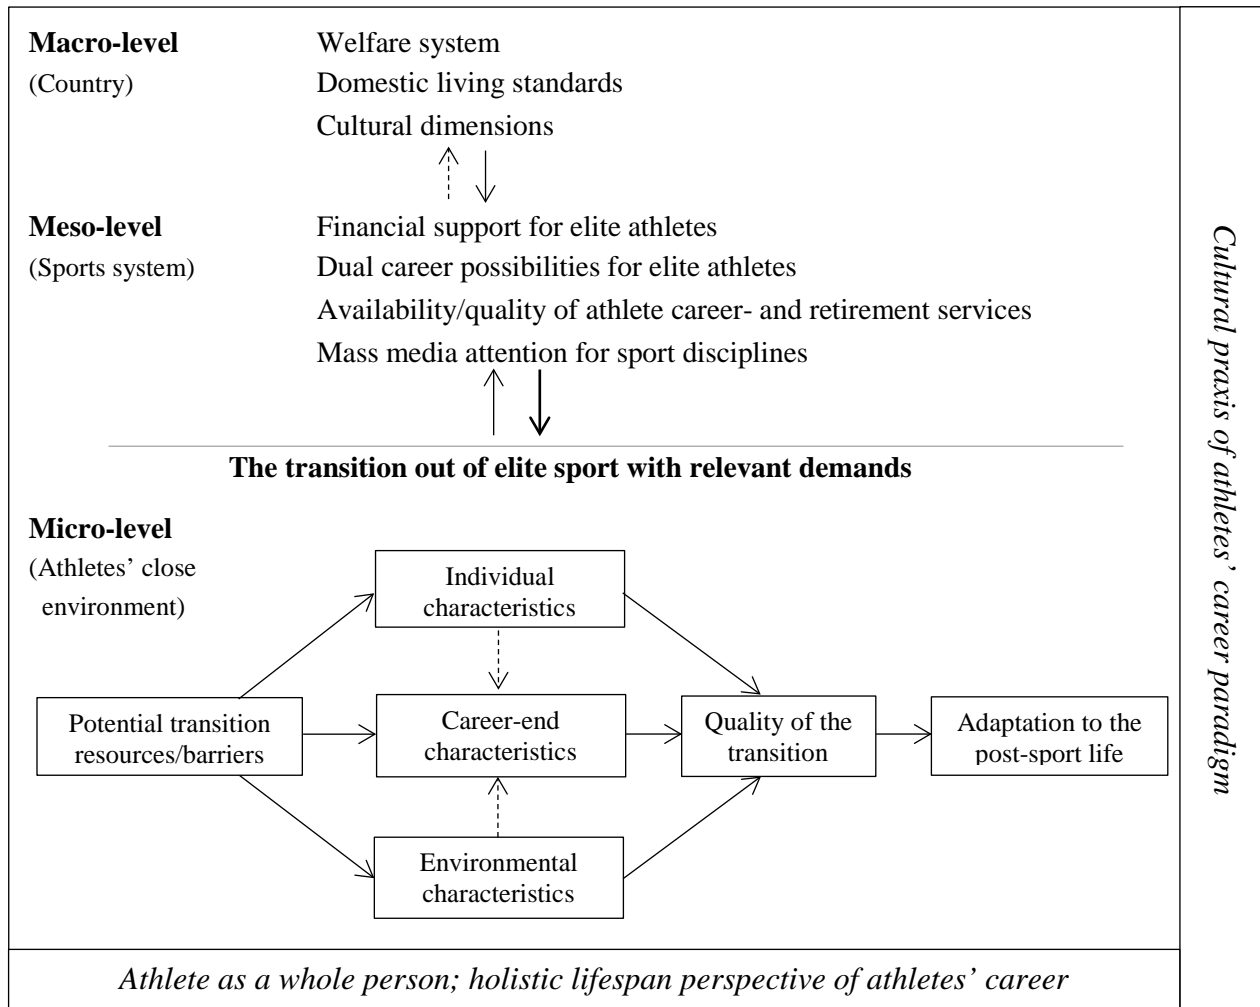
Macro-level
(Country)

Welfare system
Domestic living standards
Cultural dimensions

Meso-level
(Sports system)

Financial support for elite athletes
Dual career possibilities for elite athletes
Availability/quality of athlete career- and retirement services
Mass media attention for sport disciplines

The transition out of elite sport with relevant demands

Micro-level
(Athletes' close environment)

Individual characteristics

Potential transition resources/barriers

Career-end characteristics

Quality of the transition

Adaptation to the post-sport life

Environmental characteristics

Cultural praxis of athletes' career paradigm

Athlete as a whole person; holistic lifespan perspective of athletes' career